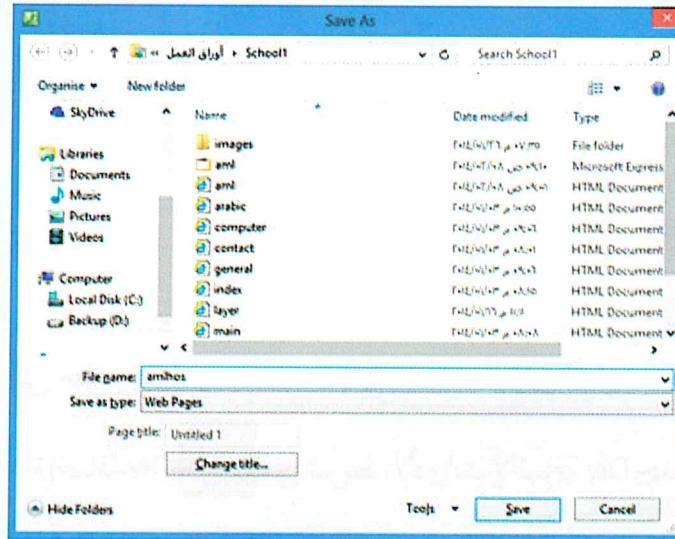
Save As

« أوراق العمل › School1

Search School1

Organise ▾ New folder

SkyDrive
Libraries
Documents
Music
Pictures
Videos
Computer
Local Disk (C:)
Backup (D:)

| Name | Date modified | Type |
|---|---|---|
| images | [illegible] | File folder |
| aml | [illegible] | Microsoft Express |
| aml | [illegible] | HTML Document |
| arabic | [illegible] | HTML Document |
| computer | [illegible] | HTML Document |
| contact | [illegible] | HTML Document |
| general | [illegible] | HTML Document |
| index | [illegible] | HTML Document |
| layer | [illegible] | HTML Document |
| main | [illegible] | HTML Document |

File name: amlhos
Save as type: Web Pages
Page title: Untitled 1
Change title...

Hide Folders
Tools ▾
Save
Cancel